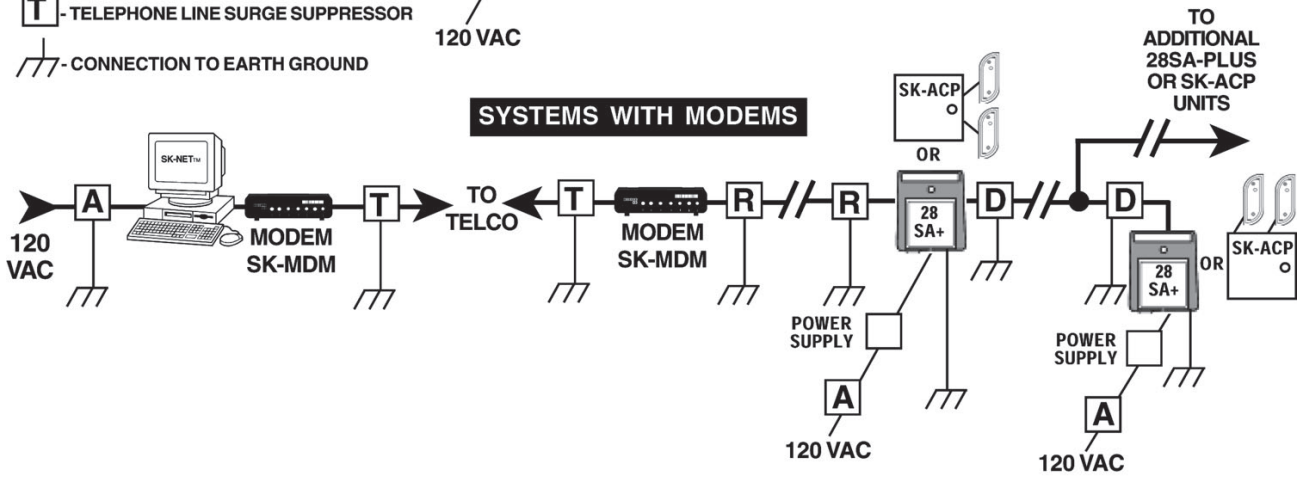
T - TELEPHONE LINE SURGE SUPPRESSOR

- CONNECTION TO EARTH GROUND

120 VAC

SYSTEMS WITH MODEMS

TO ADDITIONAL 28SA-PLUS OR SK-ACP UNITS

SK-ACP

OR

120 VAC

A

SK-NET™

MODEM SK-MDM

T

TO TELCO

T

MODEM SK-MDM

R

R

28 SA+

D

D

28 SA+

OR

SK-ACP

POWER SUPPLY

A

120 VAC

POWER SUPPLY

A

120 VAC